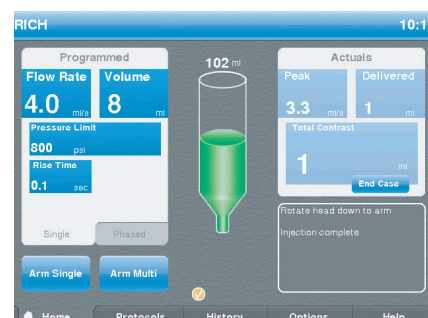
RICH

10:1

Programmed

Flow Rate
4.0 ml/s

Volume
8 ml

Pressure Limit
800 psi

Rise Time
0.1 sec

Single

Phased

102 ml

Actuals

Peak
3.3 ml/s

Delivered
1 ml

Total Contrast
1 ml

End Case

Rotate head down to arm

Injection complete

Arm Single

Arm Multi

Home

Protocols

History

Options

Help